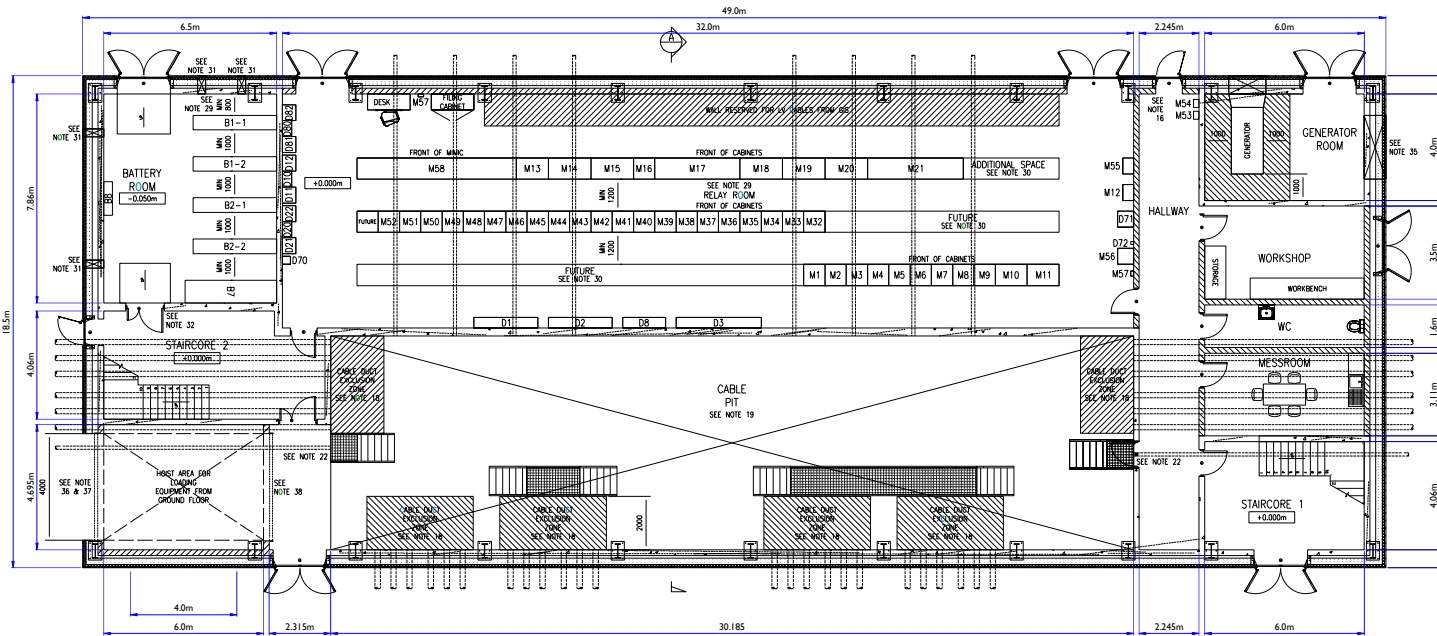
49.0m
6.5m
32.0m
2.245m
6.0m
A
SEE NOTE 31
SEE NOTE 31
SEE NOTE 29
MIN 800
DESK
M57
FILING CABINET
WALL RESERVED FOR LV CABLES FROM GIS
SEE NOTE 16
M54
M53
SEE NOTE 31
B1-1
D82
D81
D80
D12
D10
D22
D21
D20
D2
GENERATOR
GENERATOR ROOM
SEE NOTE 35
1000
1000
1000
MIN 1000
B1-2
MIN 1000
BATTERY ROOM
-0.050m
B2-1
MIN 1000
B2-2
MIN 1000
B7
B8
FRONT OF MMAC
FRONT OF CABINETS
M58
M13
M14
M15
M16
M17
M18
M19
M20
M21
ADDITIONAL SPACE
SEE NOTE 30
M55
M12
+0.000m
MIN 1200
SEE NOTE 29
RELAY ROOM
FRONT OF CABINETS
HALLWAY
FUTURE
M52
M51
M50
M49
M48
M47
M46
M45
M44
M43
M42
M41
M40
M39
M38
M37
M36
M35
M34
M33
M32
FUTURE
SEE NOTE 30
D71
MIN 1200
D72
M56
M57
STORAGE
WORKSHOP
WORKBENCH
SEE NOTE 31
D70
FRONT OF CABINETS
FUTURE
SEE NOTE 30
M1
M2
M3
M4
M5
M6
M7
M8
M9
M10
M11
7.86m
18.5m
3.5m
SEE NOTE 32
D1
D2
D8
D3
WC
1.6m
STAIRCORE 2
+0.000m
4.06m
CABLE DUCT EXCLUSION ZONE
SEE NOTE 18
CABLE PIT
SEE NOTE 19
CABLE DUCT EXCLUSION ZONE
SEE NOTE 18
MESSROOM
3.11m
SEE NOTE 22
SEE NOTE 22
4.695m
4000
SEE NOTE 36 & 37
HOIST AREA FOR LOADING EQUIPMENT FROM GROUND FLOOR
SEE NOTE 38
CABLE DUCT EXCLUSION ZONE
SEE NOTE 18
CABLE DUCT EXCLUSION ZONE
SEE NOTE 18
2000
CABLE DUCT EXCLUSION ZONE
SEE NOTE 18
CABLE DUCT EXCLUSION ZONE
SEE NOTE 18
STAIRCORE 1
+0.000m
4.06m
4.0m
6.0m
2.315m
30.185
2.245m
6.0m